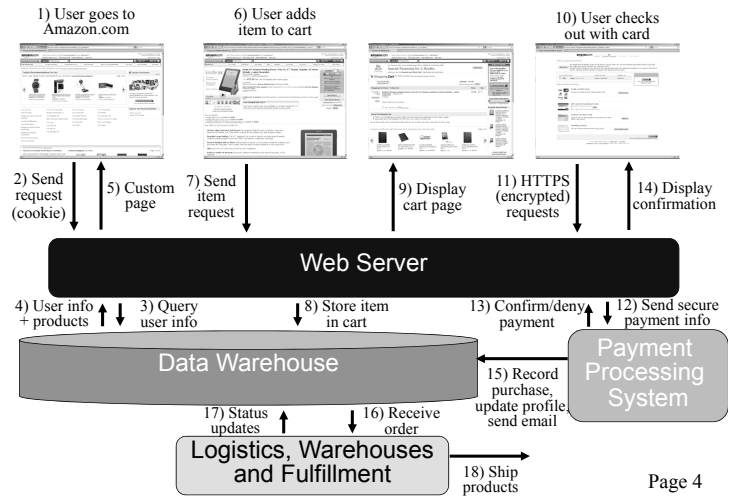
1) User goes to Amazon.com

6) User adds item to cart

10) User checks out with card

2) Send request (cookie)

5) Custom page

7) Send item request

9) Display cart page

11) HTTPS (encrypted) requests

14) Display confirmation

Web Server

4) User info + products

3) Query user info

8) Store item in cart

13) Confirm/deny payment

12) Send secure payment info

Data Warehouse

Payment Processing System

15) Record purchase, update profile, send email

17) Status updates

16) Receive order

Logistics, Warehouses and Fulfillment

18) Ship products

Page 4